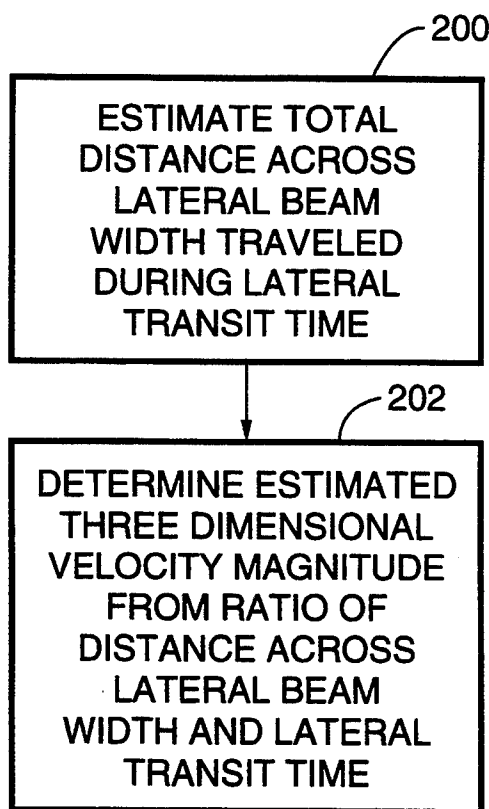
200

ESTIMATE TOTAL DISTANCE ACROSS LATERAL BEAM WIDTH TRAVELED DURING LATERAL TRANSIT TIME

202

DETERMINE ESTIMATED THREE DIMENSIONAL VELOCITY MAGNITUDE FROM RATIO OF DISTANCE ACROSS LATERAL BEAM WIDTH AND LATERAL TRANSIT TIME